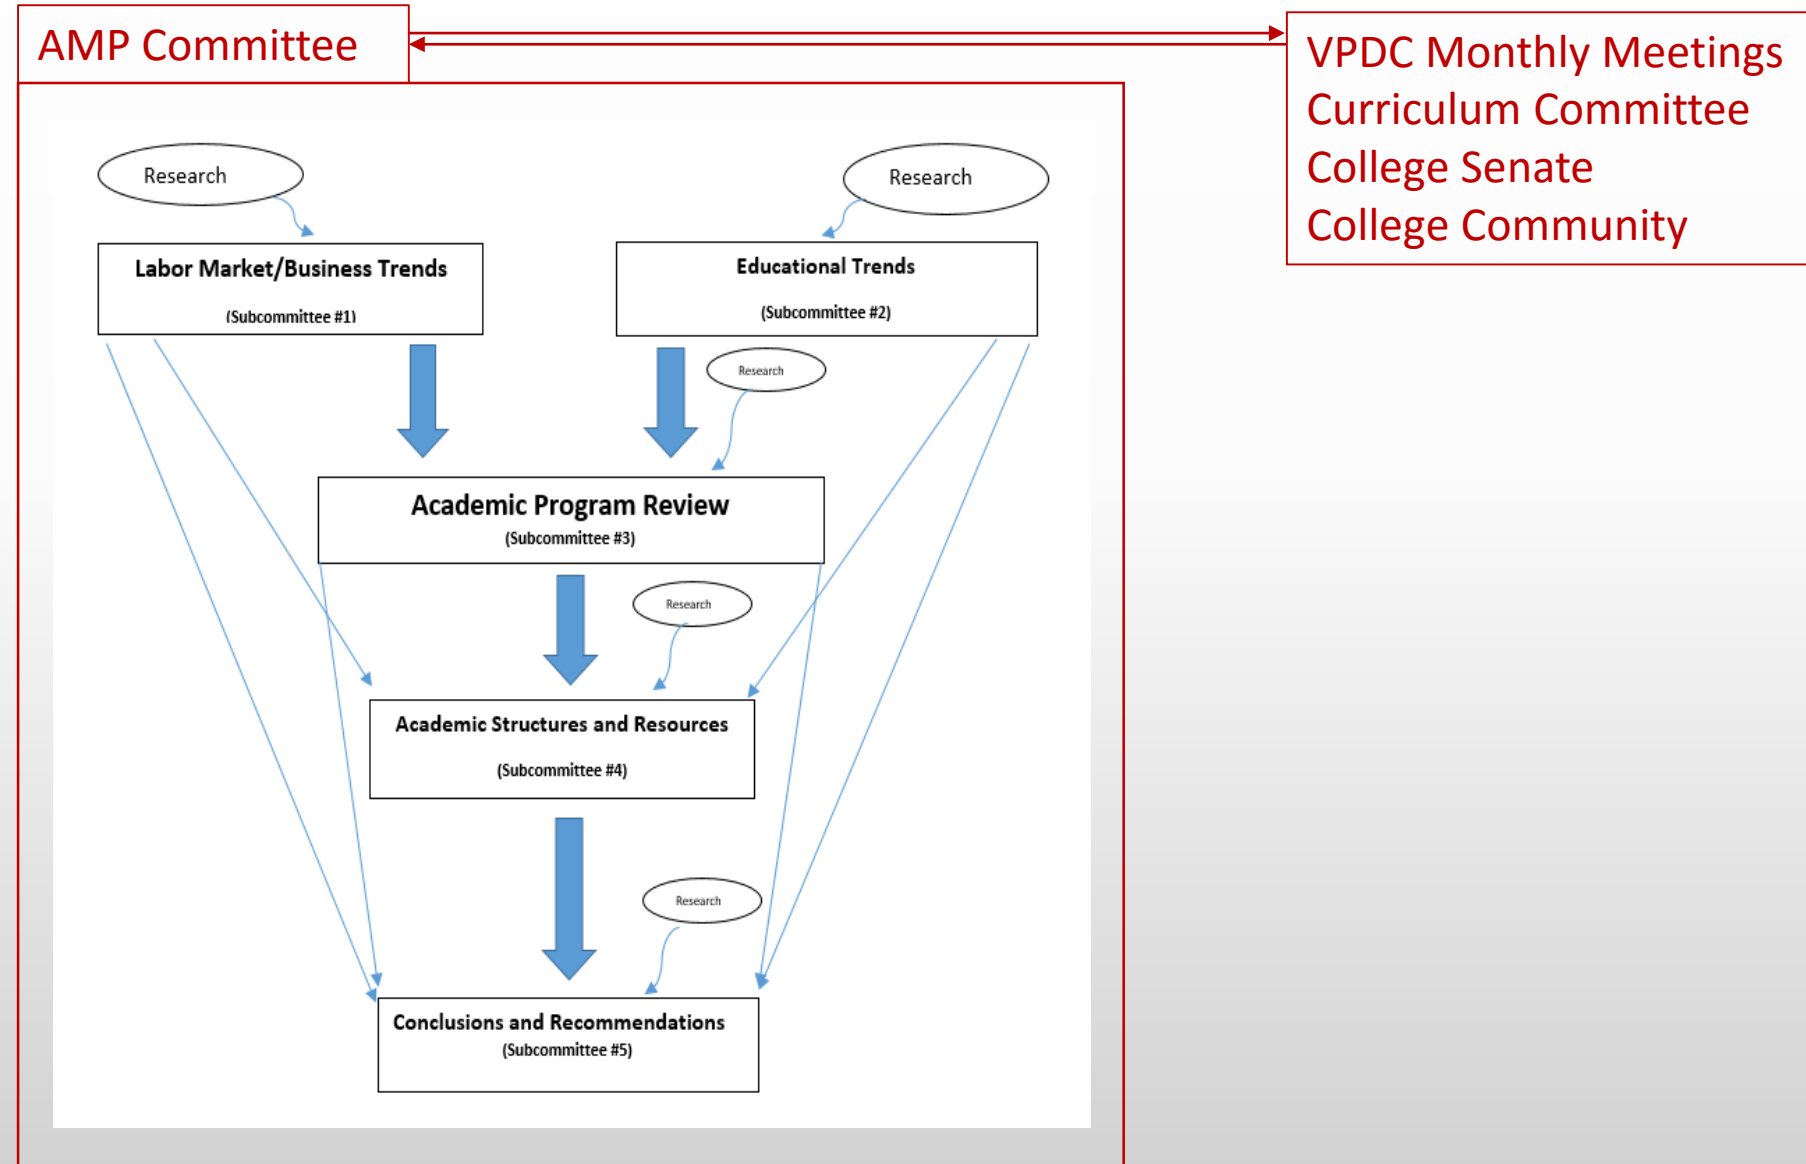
AMP Committee

VPDC Monthly Meetings
Curriculum Committee
College Senate
College Community

Research

Research

Labor Market/Business Trends
(Subcommittee #1)

Educational Trends
(Subcommittee #2)

Research

Academic Program Review
(Subcommittee #3)

Research

Academic Structures and Resources
(Subcommittee #4)

Research

Conclusions and Recommendations
(Subcommittee #5)